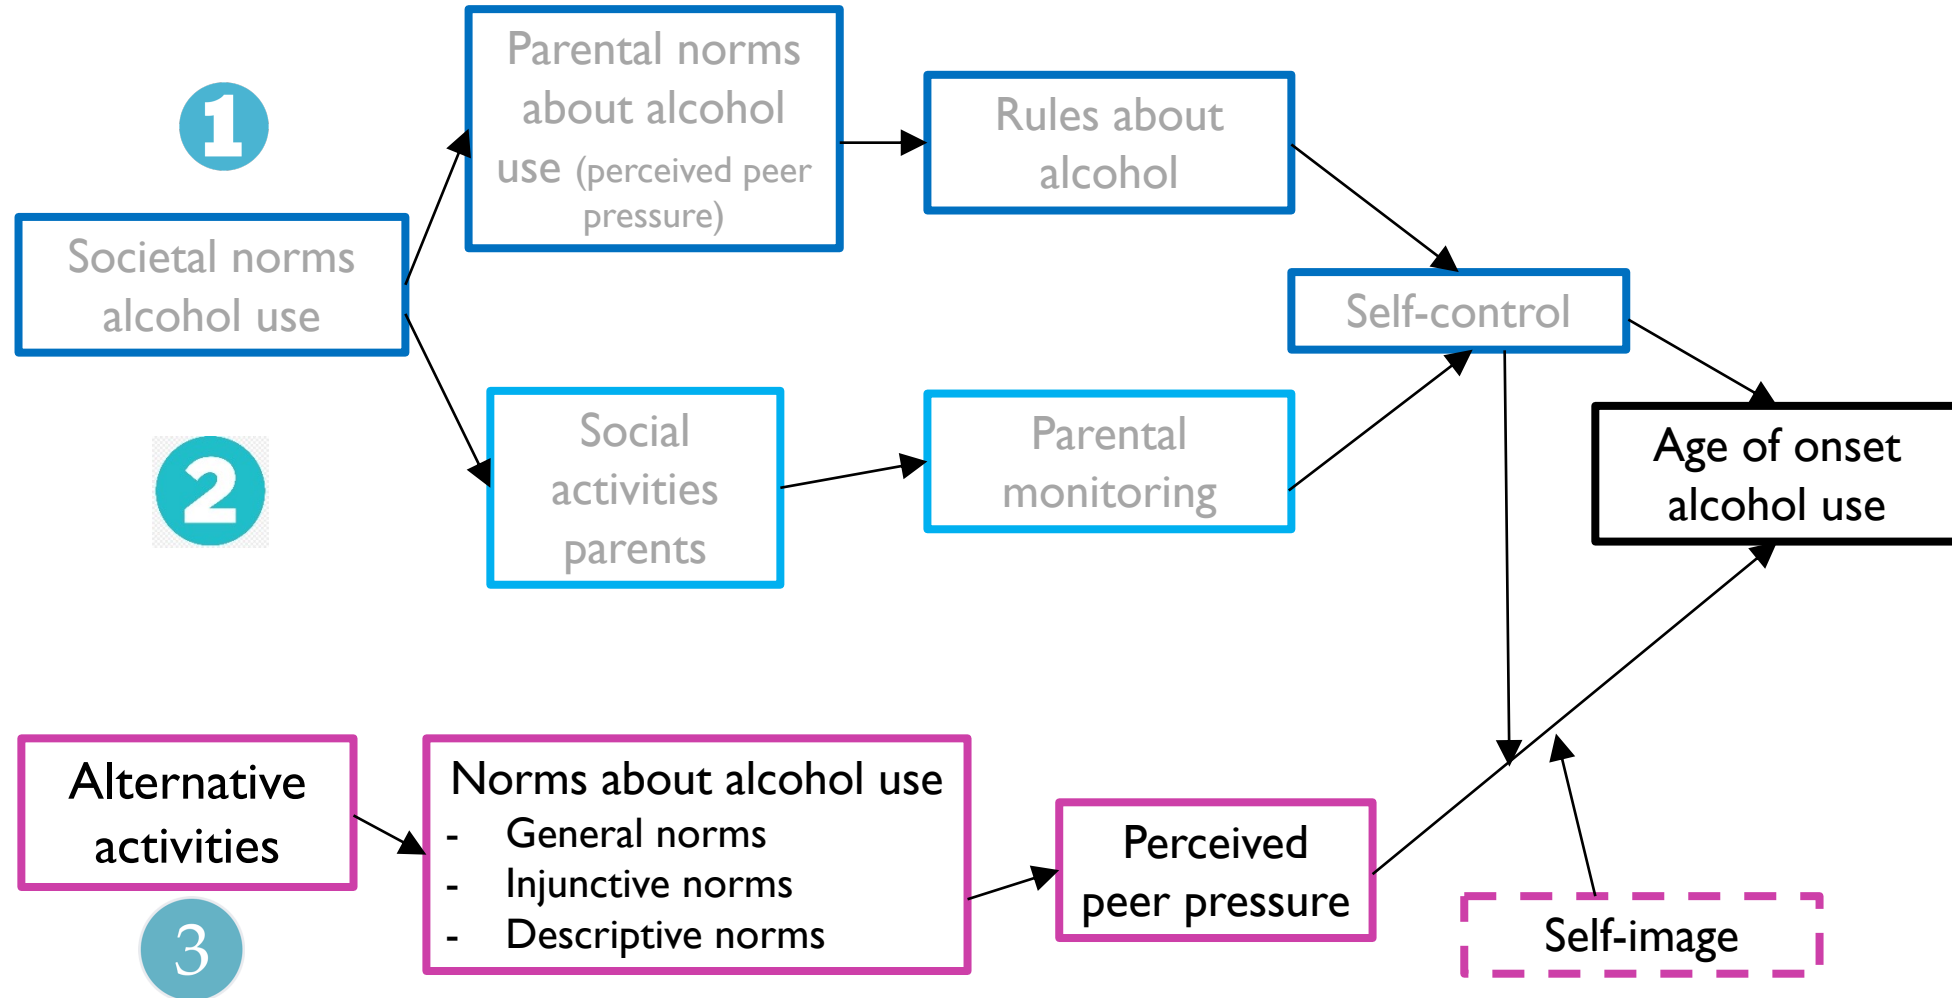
1

Societal norms alcohol use

Parental norms about alcohol use (perceived peer pressure)

Rules about alcohol

Self-control

2

Social activities parents

Parental monitoring

Age of onset alcohol use

Alternative activities

3

Norms about alcohol use
- General norms
- Injunctive norms
- Descriptive norms

Perceived peer pressure

Self-image